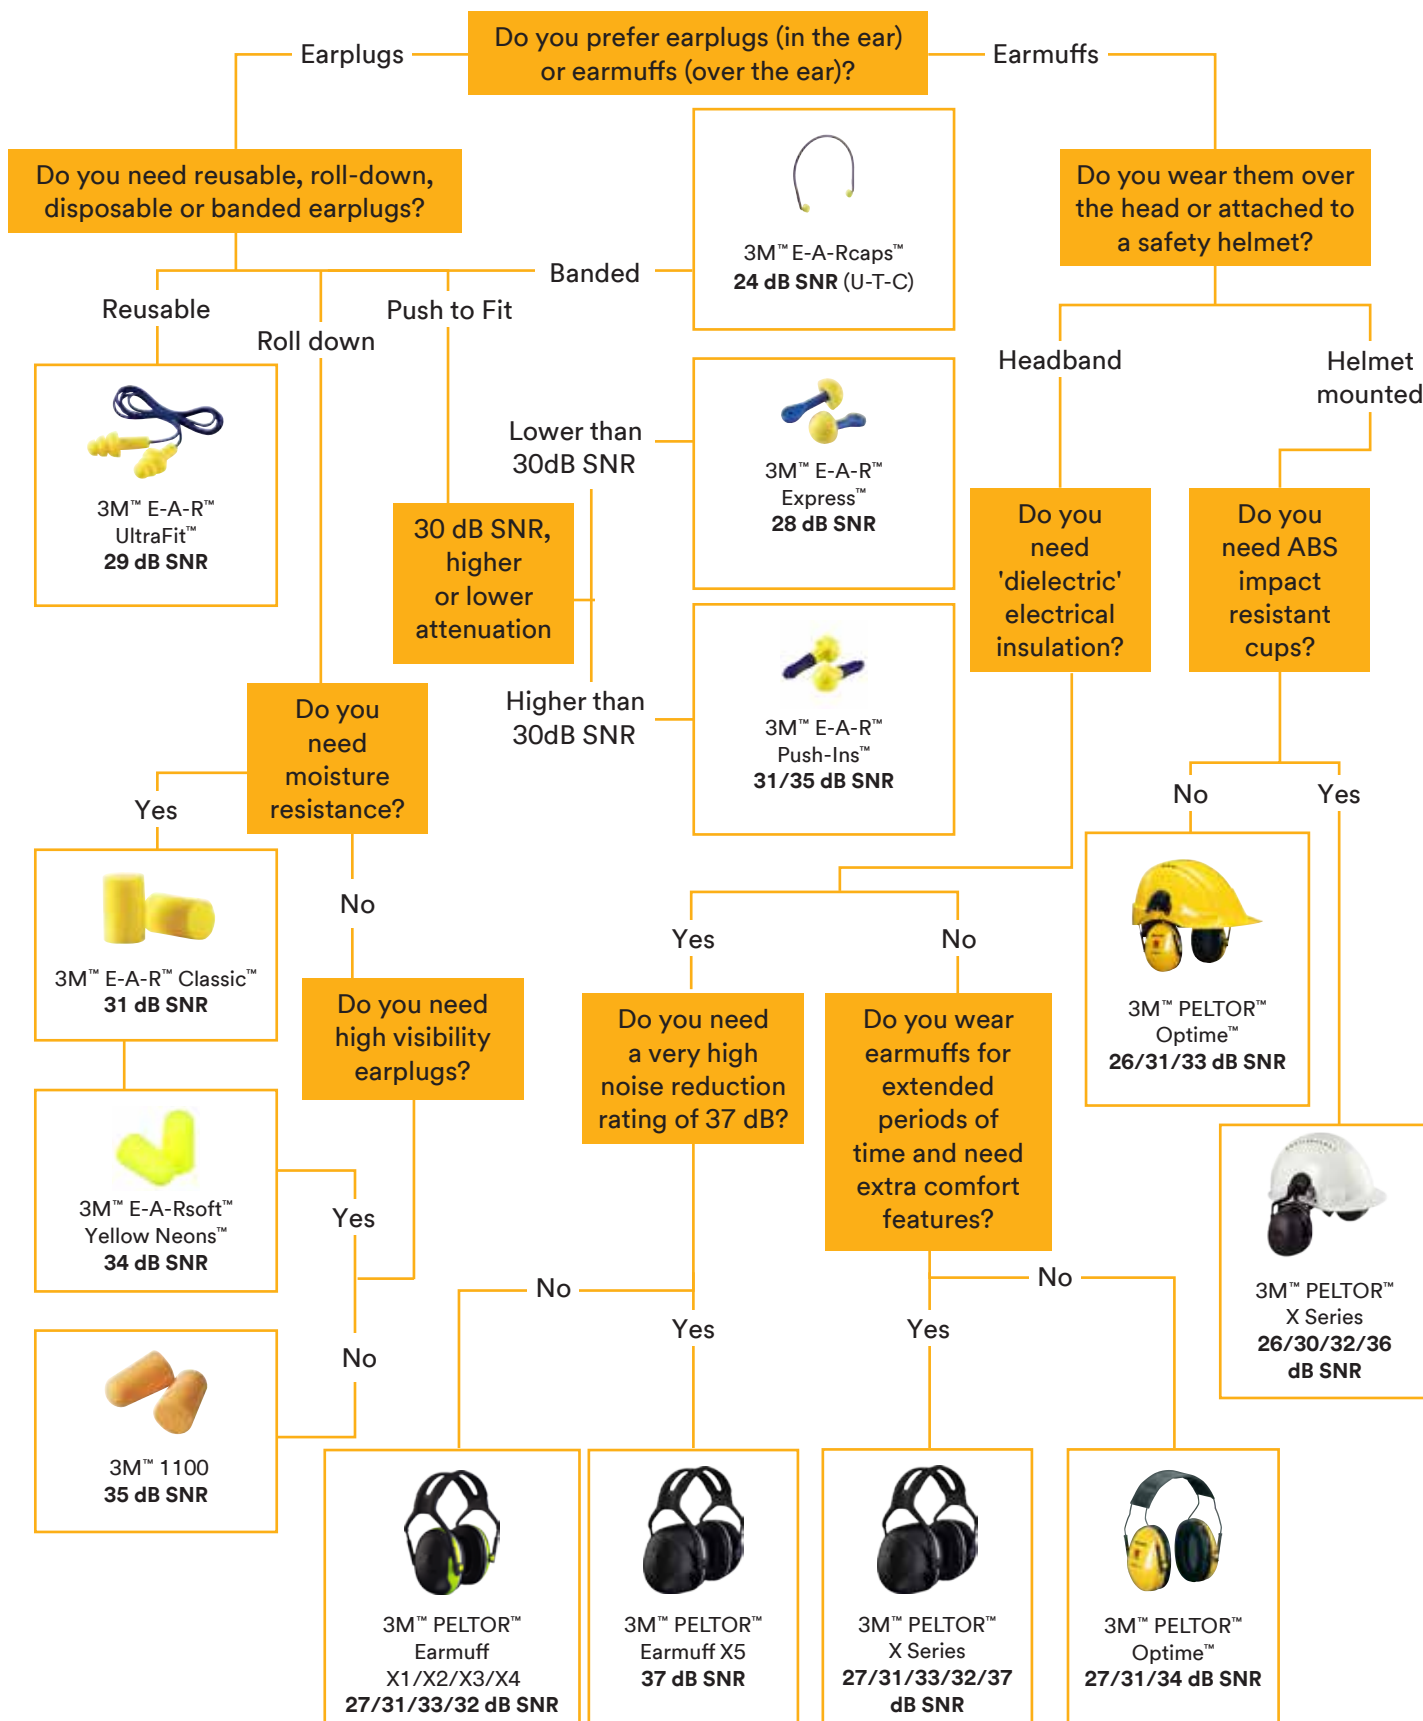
Earplugs

Do you prefer earplugs (in the ear) or earmuffs (over the ear)?

Earmuffs

Do you need reusable, roll-down, disposable or banded earplugs?

Banded

3M™ E-A-Rcaps™
24 dB SNR (U-T-C)

Do you wear them over the head or attached to a safety helmet?

Reusable

Push to Fit

Roll down

3M™ E-A-R™
UltraFit™
29 dB SNR

Lower than 30dB SNR

30 dB SNR, higher or lower attenuation

3M™ E-A-R™
Express™
28 dB SNR

Headband

Helmet mounted

Do you need 'dielectric' electrical insulation?

Do you need ABS impact resistant cups?

Higher than 30dB SNR

3M™ E-A-R™
Push-Ins™
31/35 dB SNR

Do you need moisture resistance?

Yes

No

Yes

No

3M™ E-A-R™ Classic™
31 dB SNR

Yes

No

3M™ PELTOR™
Optime™
26/31/33 dB SNR

Do you need high visibility earplugs?

Do you need a very high noise reduction rating of 37 dB?

Do you wear earmuffs for extended periods of time and need extra comfort features?

3M™ E-A-Rsoft™
Yellow Neons™
34 dB SNR

Yes

3M™ PELTOR™
X Series
26/30/32/36 dB SNR

No

No

Yes

Yes

No

3M™ 1100
35 dB SNR

3M™ PELTOR™
Earmuff
X1/X2/X3/X4
27/31/33/32 dB SNR

3M™ PELTOR™
Earmuff X5
37 dB SNR

3M™ PELTOR™
X Series
27/31/33/32/37 dB SNR

3M™ PELTOR™
Optime™
27/31/34 dB SNR